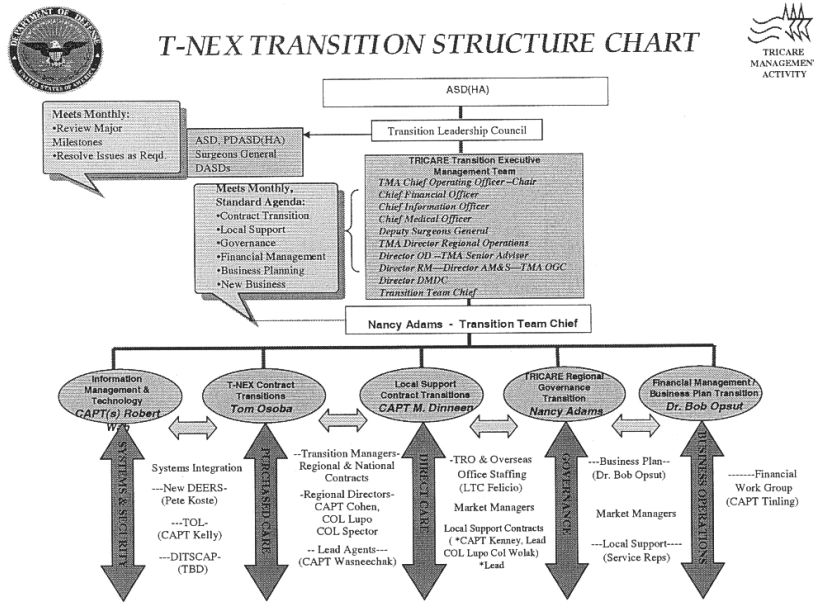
DEPARTMENT OF DEFENSE
UNITED STATES OF AMERICA

T-NEX TRANSITION STRUCTURE CHART

TRICARE MANAGEMENT ACTIVITY

ASD(HA)

Transition Leadership Council

Meets Monthly:
•Review Major Milestones
•Resolve Issues as Reqd.

ASD, PDASD(HA)
Surgeons General
DASDs

TRICARE Transition Executive Management Team
TMA Chief Operating Officer – Chair
Chief Financial Officer
Chief Information Officer
Chief Medical Officer
Deputy Surgeons General
TMA Director Regional Operations
Director OD – TMA Senior Adviser
Director RM—Director AM&S—TMA OGC
Director DMDC
Transition Team Chief

Meets Monthly, Standard Agenda:
•Contract Transition
•Local Support
•Governance
•Financial Management
•Business Planning
•New Business

Nancy Adams - Transition Team Chief

Information Management & Technology
CAPT(s) Robert W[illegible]

T-NEX Contract Transitions
Tom Osoba

Local Support Contract Transitions
CAPT M. Dinneen

TRICARE Regional Governance Transition
Nancy Adams

Financial Management / Business Plan Transition
Dr. Bob Opsut

SYSTEMS & SECURITY

Systems Integration
---New DEERS-
(Pete Koste)
---TOL-
(CAPT Kelly)
---DITSCAP-
(TBD)

PURCHASED CARE

--Transition Managers-
Regional & National Contracts
-Regional Directors-
CAPT Cohen,
COL Lupo
COL Spector
-- Lead Agents---
(CAPT Wasneechak)

DIRECT CARE

-TRO & Overseas Office Staffing
(LTC Felicio)
Market Managers
Local Support Contracts
( *CAPT Kenney, Lead
COL Lupo Col Wolak)
*Lead

GOVERNANCE

---Business Plan---
(Dr. Bob Opsut)
Market Managers
---Local Support----
(Service Reps)

BUSINESS OPERATIONS

-------Financial Work Group
(CAPT Tinling)